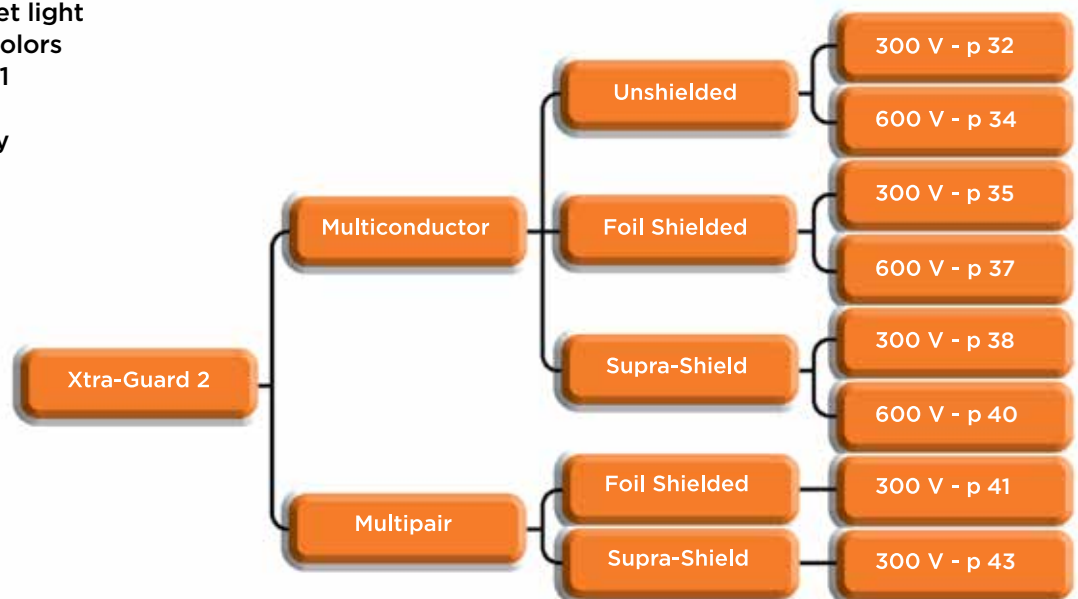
et light
olors
1

y

Xtra-Guard 2

Multiconductor

Unshielded

300 V - p 32

600 V - p 34

Foil Shielded

300 V - p 35

600 V - p 37

Supra-Shield

300 V - p 38

600 V - p 40

Multipair

Foil Shielded

300 V - p 41

Supra-Shield

300 V - p 43